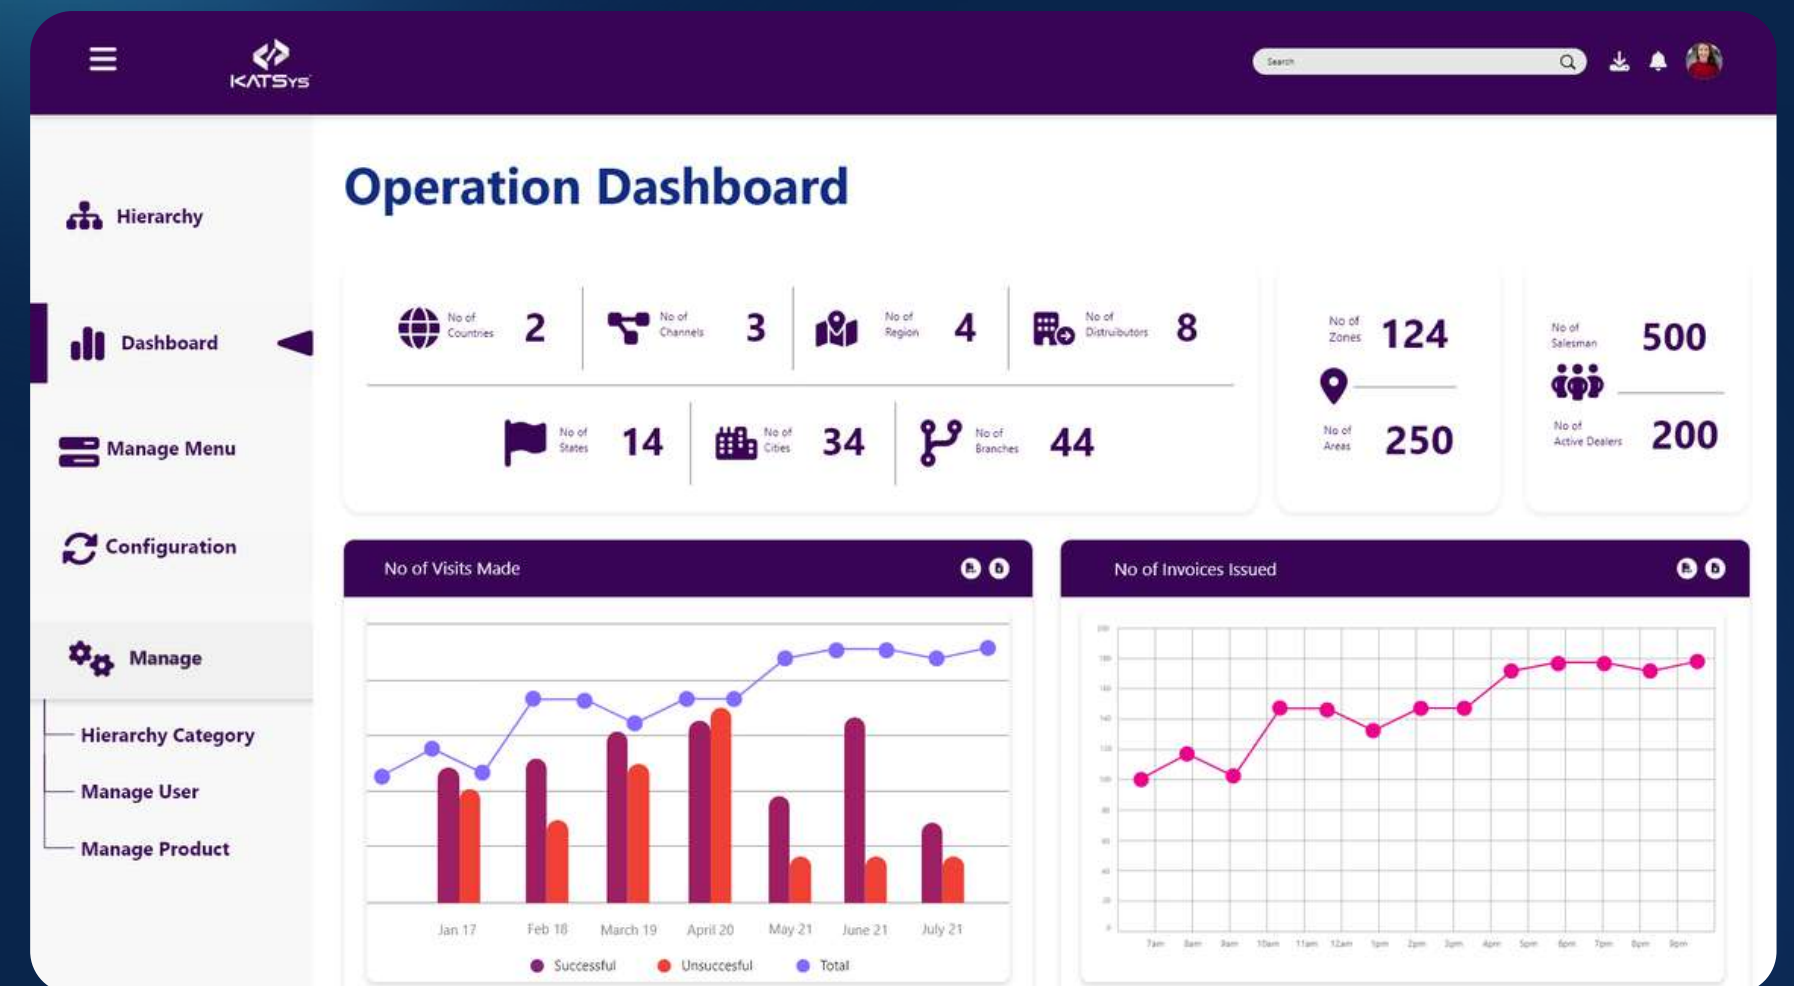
KATSys

Search

Hierarchy

Dashboard

Manage Menu

Configuration

Manage

Hierarchy Category

Manage User

Manage Product

Operation Dashboard

No of Countries 2

No of Channels 3

No of Region 4

No of Distruibutors 8

No of States 14

No of Cities 34

No of Branches 44

No of Zones 124

No of Areas 250

No of Salesman 500

No of Active Dealers 200

No of Visits Made

Jan 17 Feb 18 March 19 April 20 May 21 June 21 July 21

Successful Unsuccesful Total

No of Invoices Issued

7am 8am 9am 10am 11am 12am 1pm 2pm 3pm 4pm 5pm 6pm 7pm 8pm 9pm